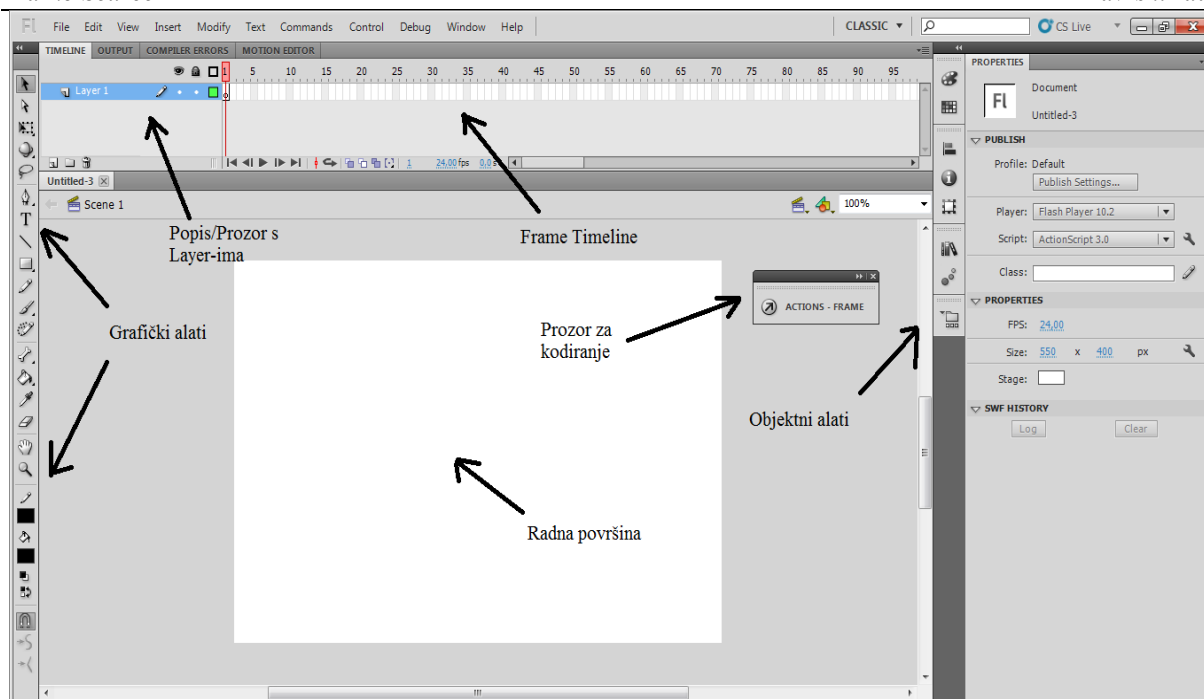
Fl File Edit View Insert Modify Text Commands Control Debug Window Help

CLASSIC ▾

CS Live

TIMELINE OUTPUT COMPILER ERRORS MOTION EDITOR

1 5 10 15 20 25 30 35 40 45 50 55 60 65 70 75 80 85 90 95

Layer 1

1 24,00 fps 0,0 s

Untitled-3

Scene 1

100%

Popis/Prozor s Layer-ima

Frame Timeline

Grafički alati

ACTIONS - FRAME

Prozor za kodiranje

Objektni alati

Radna površina

PROPERTIES

Document

Untitled-3

PUBLISH

Profile: Default

Publish Settings...

Player: Flash Player 10.2

Script: ActionScript 3.0

Class:

PROPERTIES

FPS: 24,00

Size: 550 x 400 px

Stage:

SWF HISTORY

Log

Clear